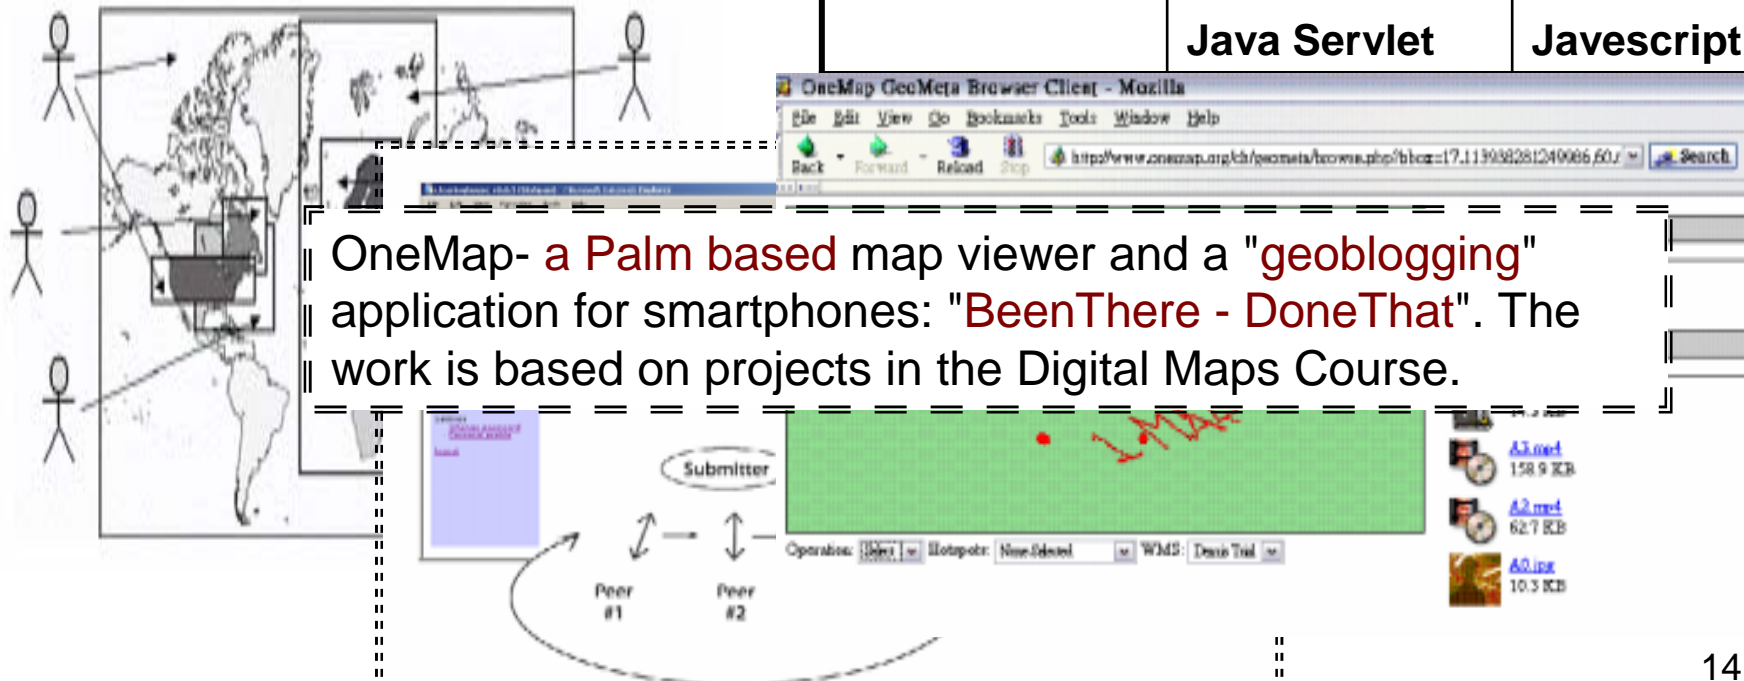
| | Java Servlet | Javescript |
|---|---|---|

OneMap GeoMeta Browser Client - Mozilla

File Edit View Go Bookmarks Tools Window Help

Back Forward Reload Stop http://www.onemap.org/ch/geometa/browse.php?bbox=17.113938281249986,60./ Search

OneMap- a Palm based map viewer and a "geoblogging" application for smartphones: "BeenThere - DoneThat". The work is based on projects in the Digital Maps Course.

Submitter

Peer #1

Peer #2

Operation: Select Hotspots: None Selected WMS: Demis Trail

A3.mp4 158.9 KB

A2.mp4 62.7 KB

A0.jpg 10.3 KB

14